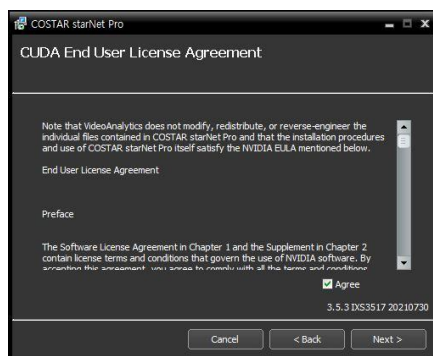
COSTAR starNet Pro

CUDA End User License Agreement

Note that VideoAnalytics does not modify, redistribute, or reverse-engineer the individual files contained in COSTAR starNet Pro and that the installation procedures and use of COSTAR starNet Pro itself satisfy the NVIDIA EULA mentioned below.

End User License Agreement

Preface

The Software License Agreement in Chapter 1 and the Supplement in Chapter 2 contain license terms and conditions that govern the use of NVIDIA software. By accepting this agreement, you agree to comply with all the terms and conditions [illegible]

Agree

3.5.3 IXS3517 20210730

Cancel

< Back

Next >